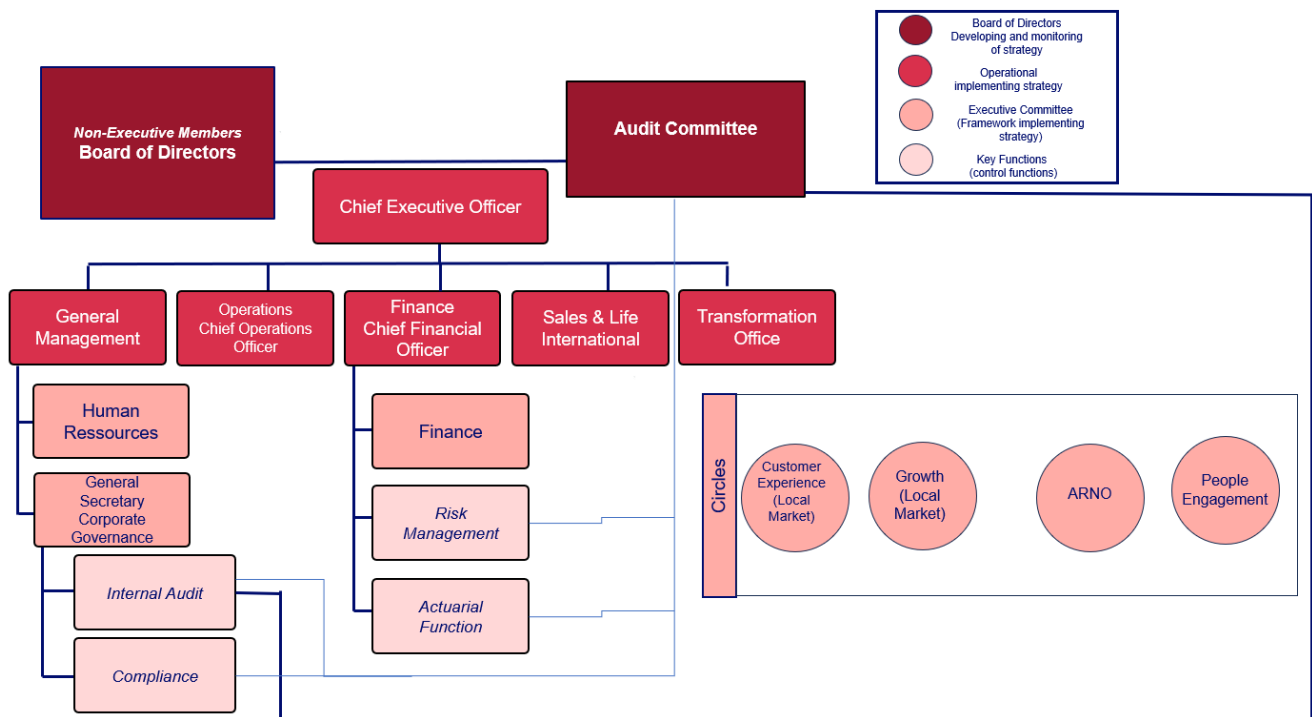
Board of Directors
Developing and monitoring of strategy

Operational
implementing strategy

Executive Committee
(Framework implementing strategy)

Key Functions
(control functions)

Non-Executive Members
Board of Directors

Audit Committee

Chief Executive Officer

General Management

Operations
Chief Operations Officer

Finance
Chief Financial Officer

Sales & Life International

Transformation Office

Human Ressources

General Secretary Corporate Governance

Internal Audit

Compliance

Finance

Risk Management

Actuarial Function

Circles

Customer Experience (Local Market)

Growth (Local Market)

ARNO

People Engagement